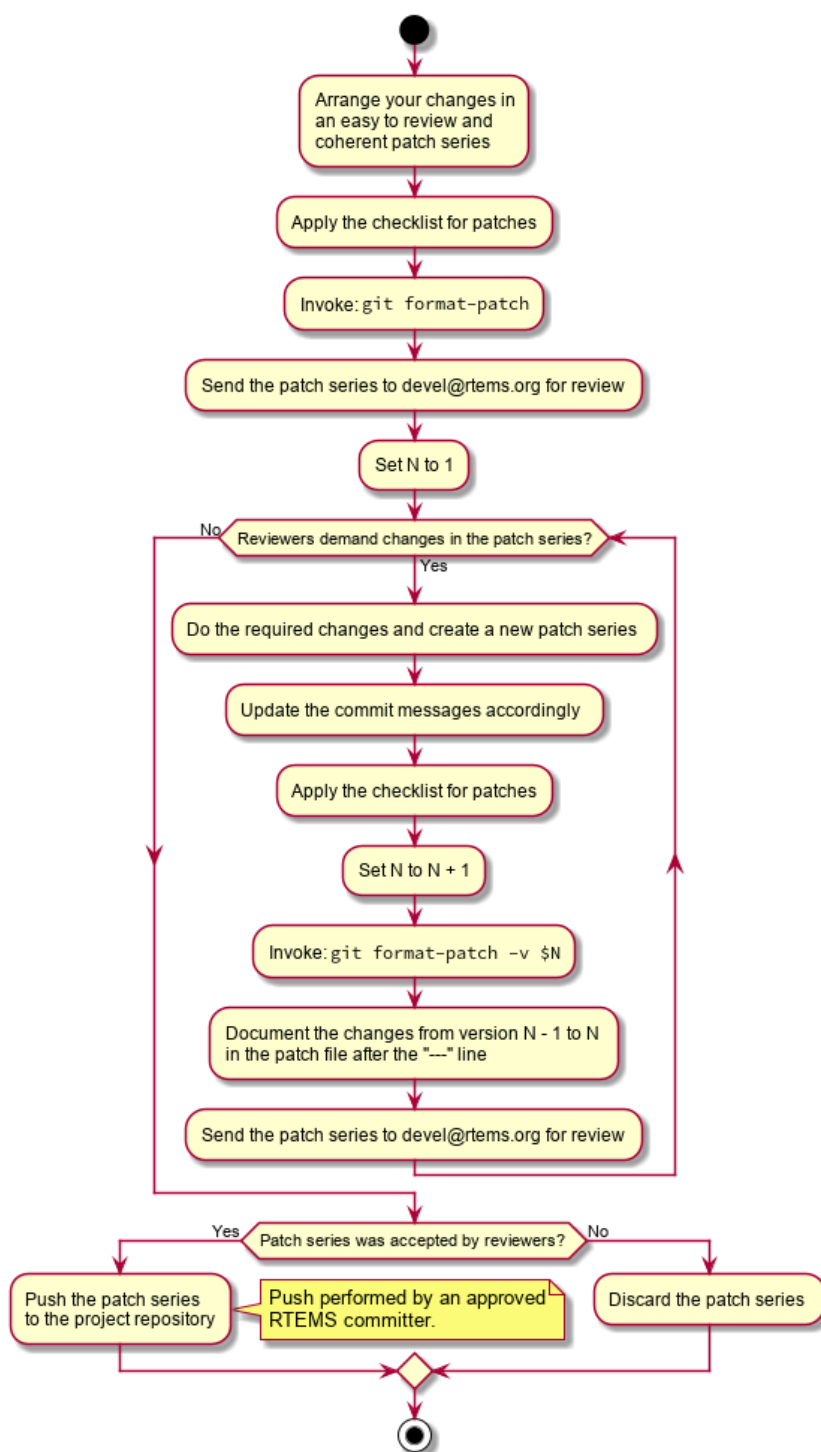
Arrange your changes in an easy to review and coherent patch series

Apply the checklist for patches

Invoke: git format-patch

Send the patch series to devel@rtems.org for review

Set N to 1

No

Reviewers demand changes in the patch series?

Yes

Do the required changes and create a new patch series

Update the commit messages accordingly

Apply the checklist for patches

Set N to N + 1

Invoke: git format-patch -v $N

Document the changes from version N - 1 to N in the patch file after the "---" line

Send the patch series to devel@rtems.org for review

Yes

Patch series was accepted by reviewers?

No

Push the patch series to the project repository

Push performed by an approved RTEMS committer.

Discard the patch series